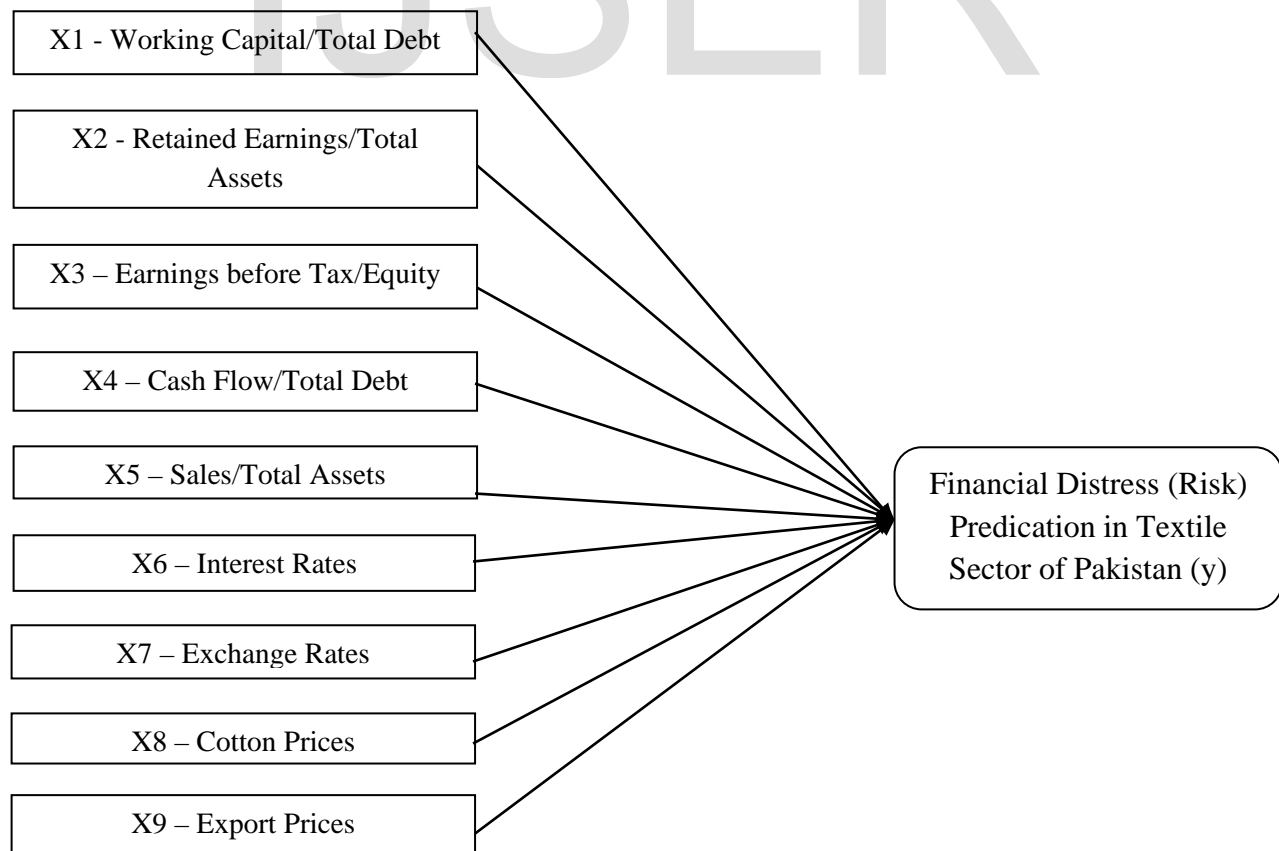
IJSER

X1 - Working Capital/Total Debt

X2 - Retained Earnings/Total Assets

X3 – Earnings before Tax/Equity

X4 – Cash Flow/Total Debt

X5 – Sales/Total Assets

X6 – Interest Rates

X7 – Exchange Rates

X8 – Cotton Prices

X9 – Export Prices

Financial Distress (Risk) Predication in Textile Sector of Pakistan (y)